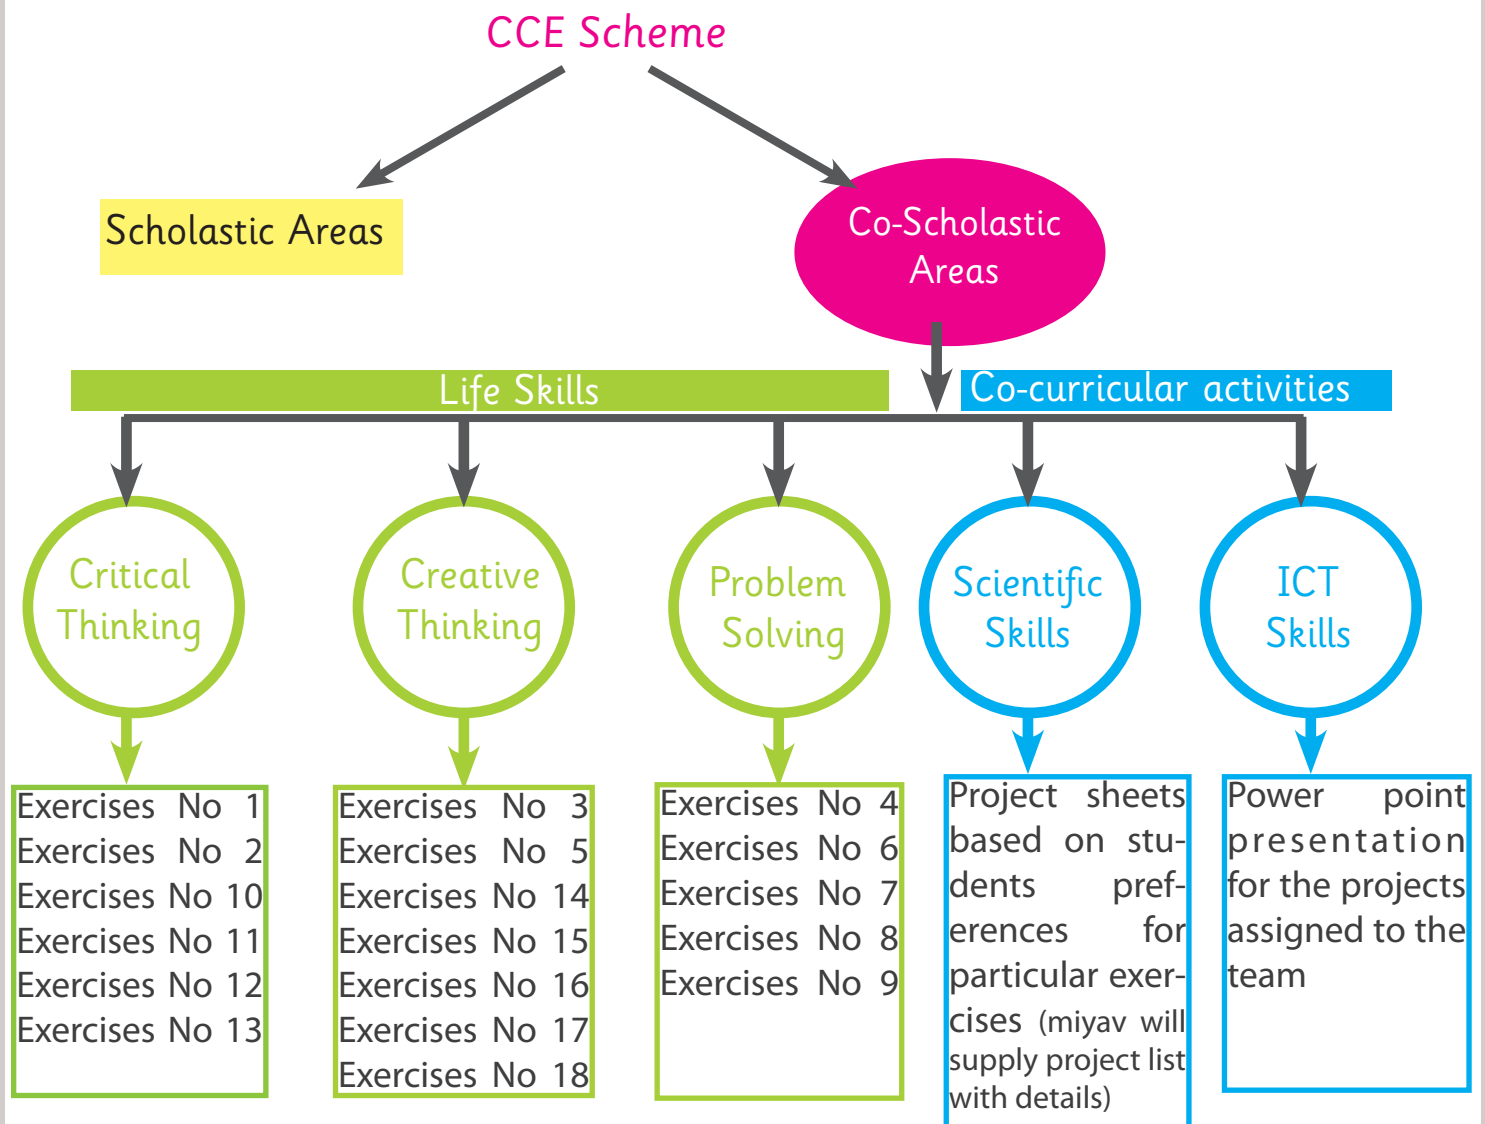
CCE Scheme

Scholastic Areas

Co-Scholastic Areas

Life Skills

Co-curricular activities

Critical Thinking

Creative Thinking

Problem Solving

Scientific Skills

ICT Skills

Exercises No 1
Exercises No 2
Exercises No 10
Exercises No 11
Exercises No 12
Exercises No 13

Exercises No 3
Exercises No 5
Exercises No 14
Exercises No 15
Exercises No 16
Exercises No 17
Exercises No 18

Exercises No 4
Exercises No 6
Exercises No 7
Exercises No 8
Exercises No 9

Project sheets based on students preferences for particular exercises (miyav will supply project list with details)

Power point presentation for the projects assigned to the team